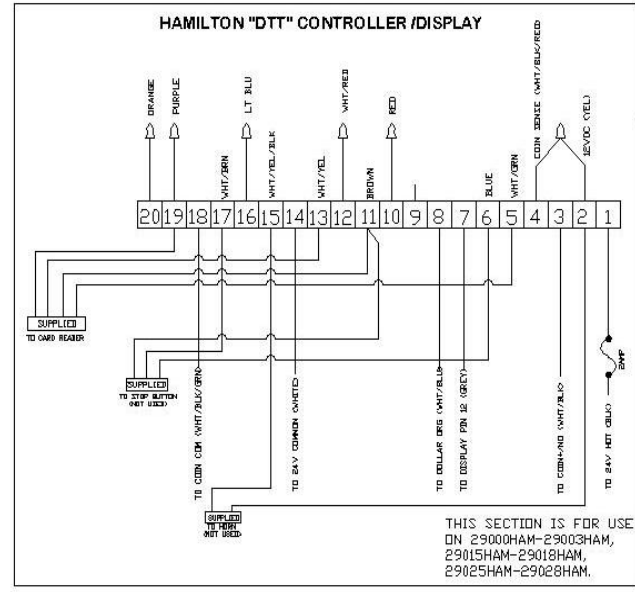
HAMILTON "DTT" CONTROLLER /DISPLAY

ORANGE
PURPLE
LT BLU
WHT/RED
RED
COIN SENSE (WHT/BLK/RED)
12VDC (YEL)
WHT/BRN
WHT/YEL/BLK
WHT/YEL
BROWN
BLUE
WHT/GRN

| 20 | 19 | 18 | 17 | 16 | 15 | 14 | 13 | 12 | 11 | 10 | 9 | 8 | 7 | 6 | 5 | 4 | 3 | 2 | 1 |
|---|---|---|---|---|---|---|---|---|---|---|---|---|---|---|---|---|---|---|---|

SUPPLIED
TO CARD READER

SUPPLIED
TO STOP BUTTON (NOT USED)

TO COIN COM (WHT/BLK/GRN)
TO 24V COMMON (WHITE)
TO DOLLAR DRG (WHT/BLU)
TO DISPLAY PIN 12 (GREY)
TO COIN-NO (WHT/BLK)
TO 24V HOT (BLK)
2AMP

SUPPLIED
TO HORN (NOT USED)

THIS SECTION IS FOR USE ON 29000HAM-29003HAM, 29015HAM-29018HAM, 29025HAM-29028HAM.